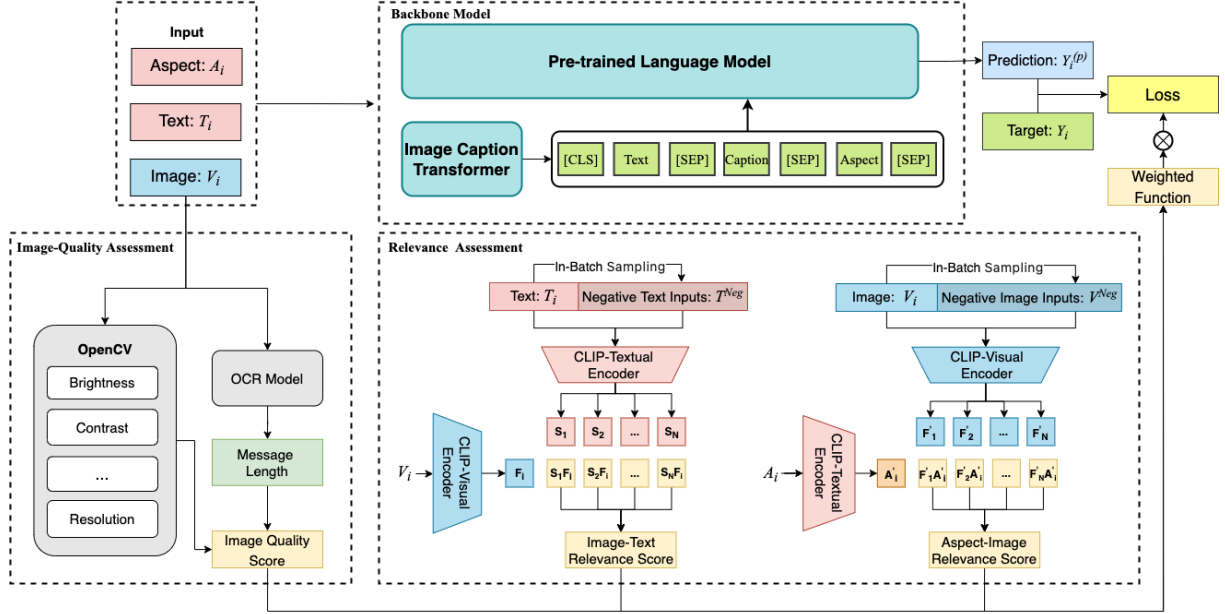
Input

Aspect: $A_i$

Text: $T_i$

Image: $V_i$

Backbone Model

Pre-trained Language Model

Image Caption Transformer

[CLS] Text [SEP] Caption [SEP] Aspect [SEP]

Prediction: $Y_i^{(p)}$

Target: $Y_i$

Loss

Weighted Function

Image-Quality Assessment

OpenCV

Brightness

Contrast

...

Resolution

OCR Model

Message Length

Image Quality Score

Relevance Assessment

In-Batch Sampling

Text: $T_i$ | Negative Text Inputs: $T^{Neg}$

CLIP-Textual Encoder

$S_1$ $S_2$ ... $S_N$

$V_i$

CLIP-Visual Encoder

$F_i$

$S_1F_i$ $S_2F_i$ ... $S_NF_i$

Image-Text Relevance Score

In-Batch Sampling

Image: $V_i$ | Negative Image Inputs: $V^{Neg}$

CLIP-Visual Encoder

$F'_1$ $F'_2$ ... $F'_N$

$A_i$

CLIP-Textual Encoder

$A'_i$

$F'_1A'_i$ $F'_2A'_i$ ... $F'_NA'_i$

Aspect-Image Relevance Score